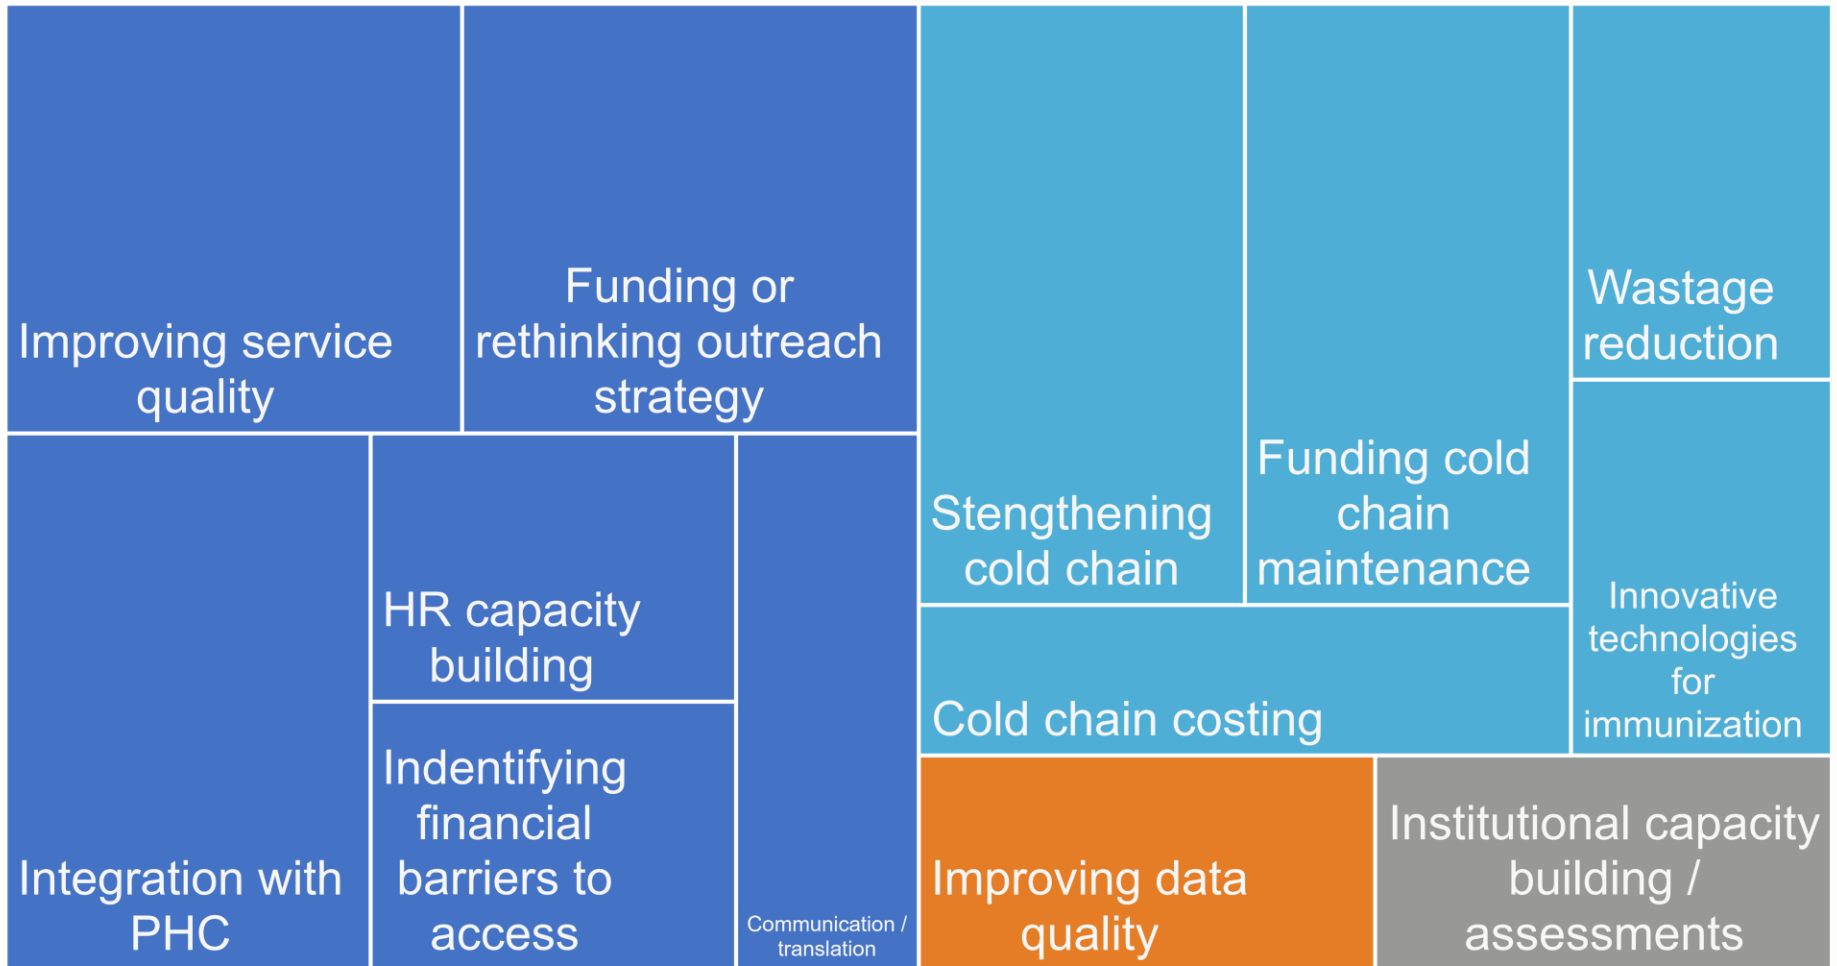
Improving service quality

Funding or rethinking outreach strategy

Integration with PHC

HR capacity building

Indentifying financial barriers to access

Communication / translation

Stengthening cold chain

Funding cold chain maintenance

Wastage reduction

Cold chain costing

Innovative technologies for immunization

Improving data quality

Institutional capacity building / assessments